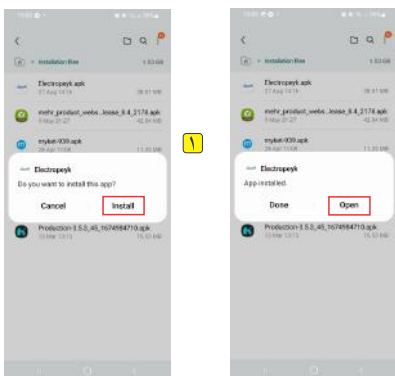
Installation files 1.53 GB

Electropeyk.apk
27 Aug 14:14 28.61 MB

mehr_product_webs...lease_6.4_2174.apk
5 May 21:27 42.54 MB

mykat-939.apk
11.80 MB

Electropeyk

Do you want to install this app?

Cancel

Install

Production-3.5.0_45_1674584710.apk
15.12 MB

۱

Installation files 1.53 GB

Electropeyk.apk
27 Aug 14:14 28.61 MB

mehr_product_webs...lease_6.4_2174.apk
5 May 21:27 42.54 MB

mykat-939.apk
11.80 MB

Electropeyk

App installed.

Done

Open

Production-3.5.0_45_1674584710.apk
15.12 MB